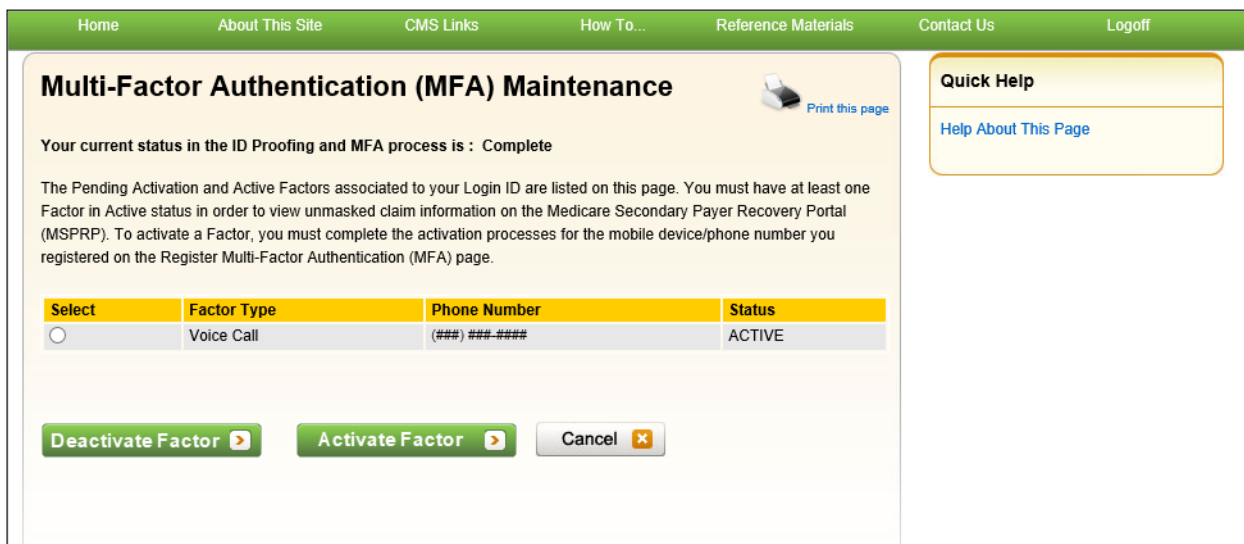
Home About This Site CMS Links How To... Reference Materials Contact Us Logoff

Multi-Factor Authentication (MFA) Maintenance

Print this page

Your current status in the ID Proofing and MFA process is : Complete

The Pending Activation and Active Factors associated to your Login ID are listed on this page. You must have at least one Factor in Active status in order to view unmasked claim information on the Medicare Secondary Payer Recovery Portal (MSPRP). To activate a Factor, you must complete the activation processes for the mobile device/phone number you registered on the Register Multi-Factor Authentication (MFA) page.

| Select | Factor Type | Phone Number | Status |
|---|---|---|---|
| | Voice Call | (###) ###-#### | ACTIVE |

Deactivate Factor

Activate Factor

Cancel

Quick Help

Help About This Page